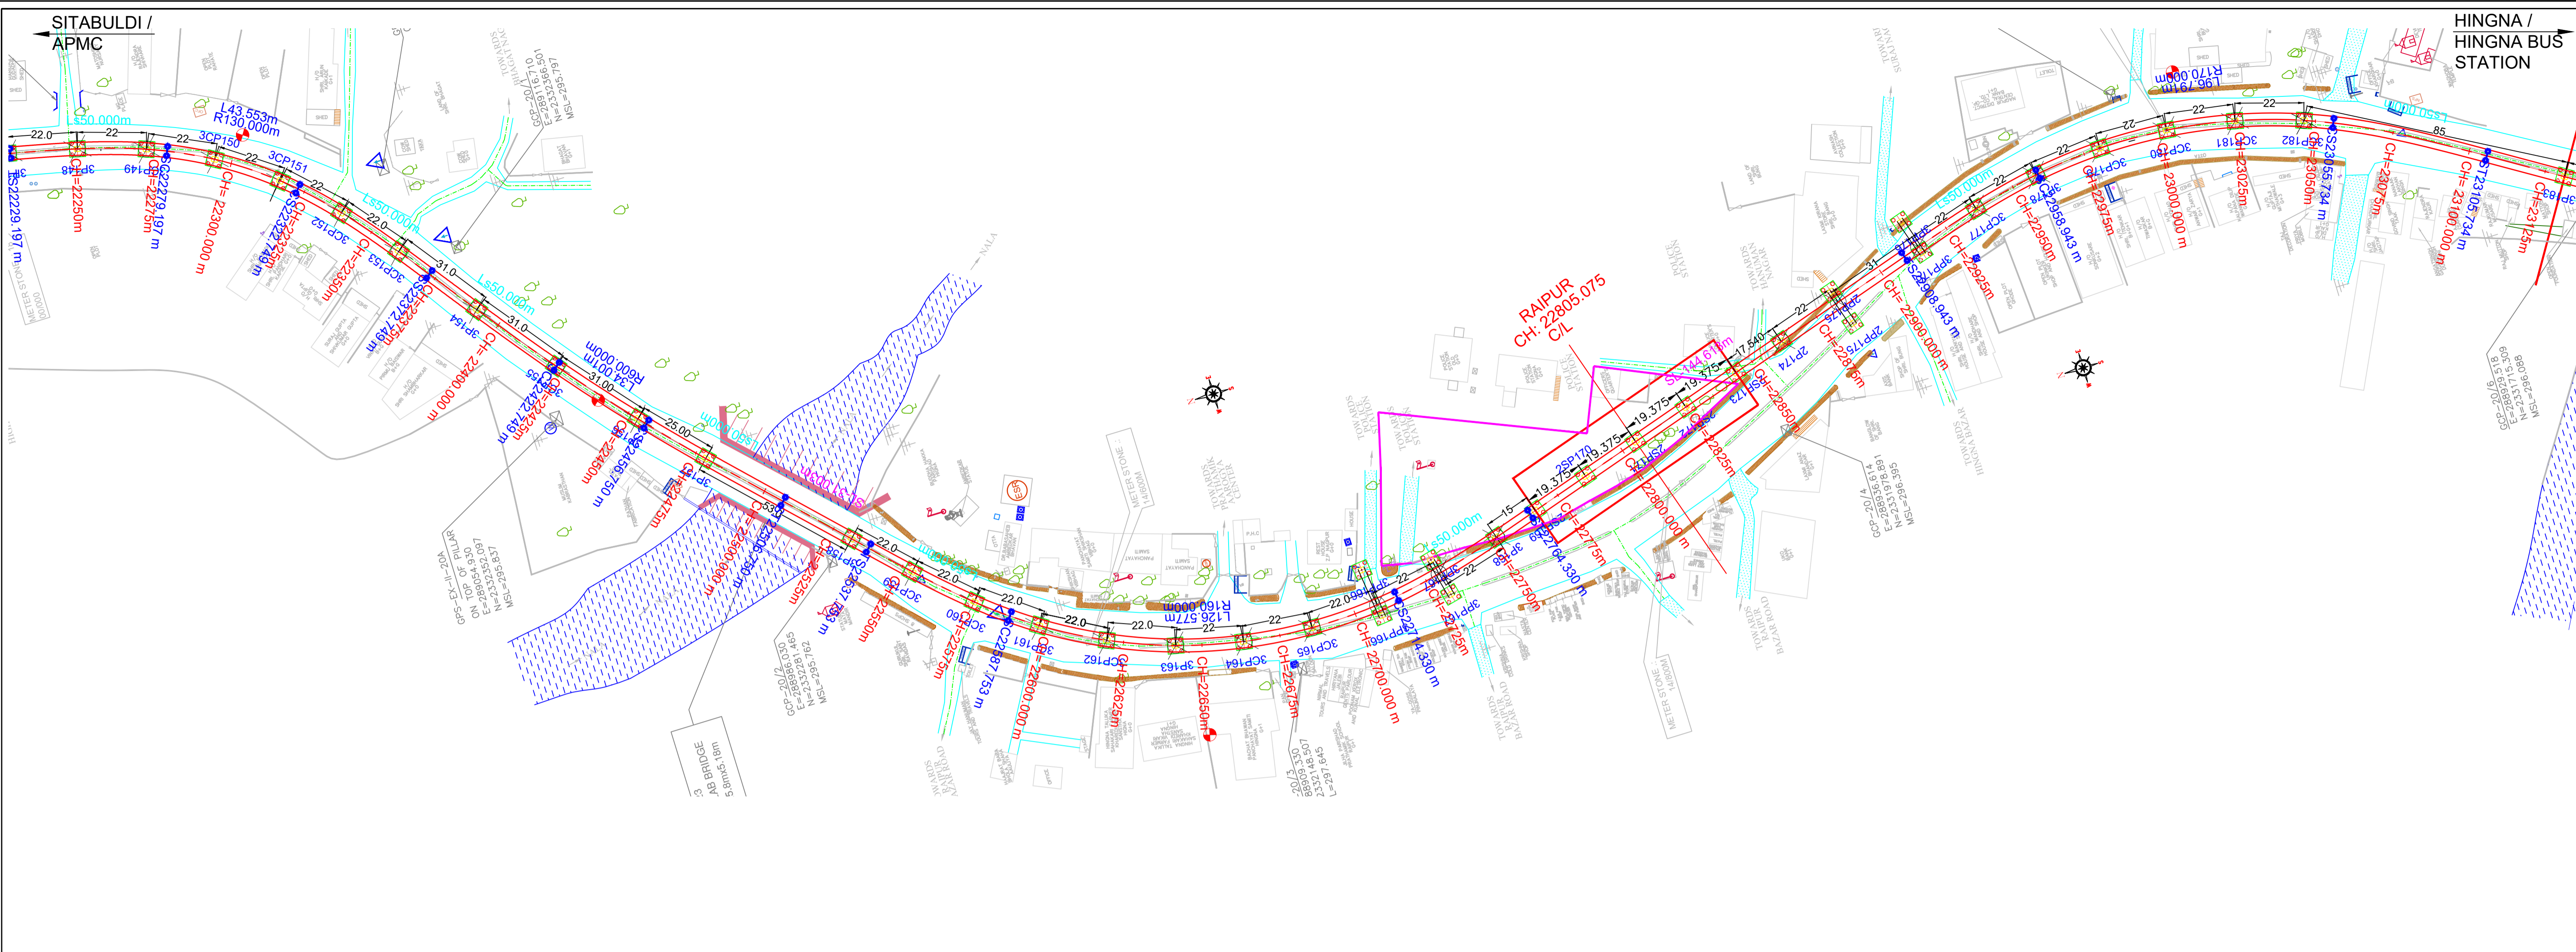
SITABULDI / APMC

HINGNA / HINGNA BUS STATION

RAIPUR CH: 22805.075 C/L

3CP150
3CP151
3CP152
3CP153
3P164
3P148
3P149
3CP160
3CP161
3P162
3P163
3P164
3CP165
3PP166
3CP176
3PP177
3P178
3CP180
3CP181
3CP182
2SP170
2PP174
2PP175

CH=22250m
CH=22275m
CH=22300.000 m
CH=22325m
CH=22350m
CH=22375m
CH=22400.000 m
CH=22425m
CH=22450m
CH=22475m
CH=22500.000 m
CH=22525m
CH=22550m
CH=22575m
CH=22600.000 m
CH=22625m
CH=22650m
CH=22675m
CH=22700.000 m
CH=22725m
CH=22750m
CH=22775m
CH=22800.000 m
CH=22825m
CH=22850m
CH=22875m
CH=22900.000 m
CH=22925m
CH=22950m
CH=22975m
CH=23000.000 m
CH=23025m
CH=23050m
CH=23075m
CH=23100.000 m
CH=23125m

ST22229.197 m
CS22279.197 m
SC22322.749 m
CS22372.749 m
ST22422.749 m
TS22456.750 m
SC22506.750 m
CS22537.153 m
ST22587.753 m
TS22714.330 m
SC22764.330 m
CS22908.943 m
ST22958.943 m
TS23055.734 m
ST23105.734 m

L43.553m
R130.000m
L34.001m
R600.000m
L126.577m
R160.000m
L96.791m
R170.000m
Ls50.000m
Ls50.000m
Ls50.000m
Ls50.000m
Ls50.000m
Ls50.000m
Ls50.000m
SL144.613m

22.0
22
22
31.0
31.0
31.00
25.00
22.0
22.0
22.0
22.0
22.0
22
22
19.375
19.375
19.375
19.375
17.540
15
22
85

GCP-20/1
E=2891165.710
N=2332566.501
MSL=295.797

GPS-EX-II-20A
ON TOP OF PILLAR
E=2890554.930
N=2332352.097
MSL=295.837

GCP-20/2
E=2889866.030
N=2332288.465
MSL=295.762

GCP-20/3
E=2889320.330
N=2332148.507
MSL=297.645

GCP-20/4
E=2889296.614
N=2331978.891
MSL=296.395

GCP-20/6
E=2889299.518
N=2331715.309
MSL=296.086

METER STONE
METER STONE
METER STONE

SLAB BRIDGE
5.8mx5.18m

NALA

TOWARDS RAIPUR BAZAR ROAD
TOWARDS RAIPUR BAZAR ROAD
TOWARDS BHAGWAT NAGAR
TOWARDS SHIVAJI NAGAR
TOWARDS HANUMAN NAGAR
TOWARDS RAIPUR PRAKASH NAGAR
TOWARDS DHAMMA KIRTI NAGAR
TOWARDS SUDAMANPURI

POLICE STATION
P.H.C